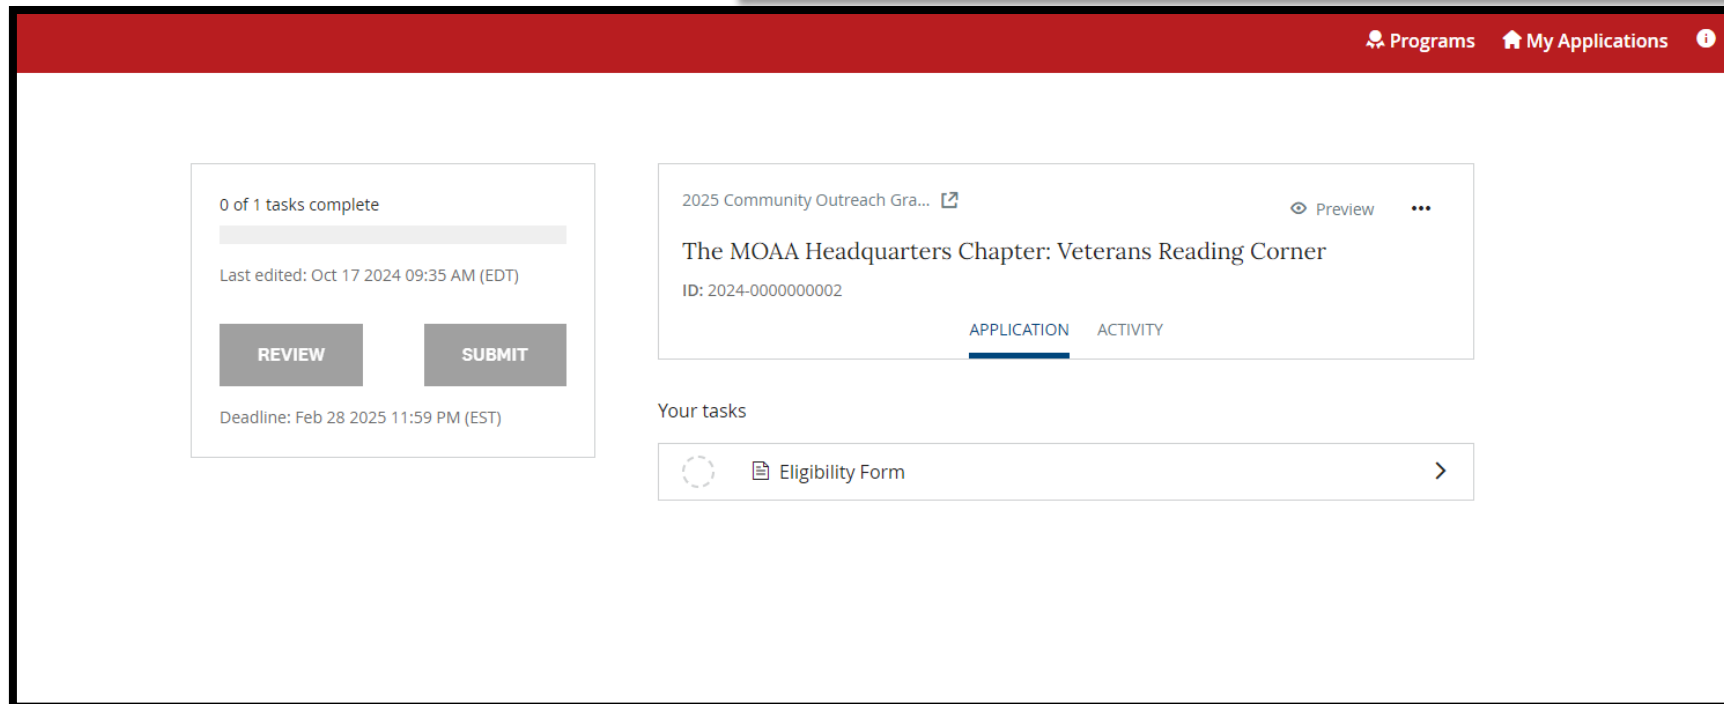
Programs My Applications

0 of 1 tasks complete

Last edited: Oct 17 2024 09:35 AM (EDT)

REVIEW SUBMIT

Deadline: Feb 28 2025 11:59 PM (EST)

2025 Community Outreach Gra...

Preview •••

The MOAA Headquarters Chapter: Veterans Reading Corner

ID: 2024-0000000002

APPLICATION ACTIVITY

Your tasks

Eligibility Form